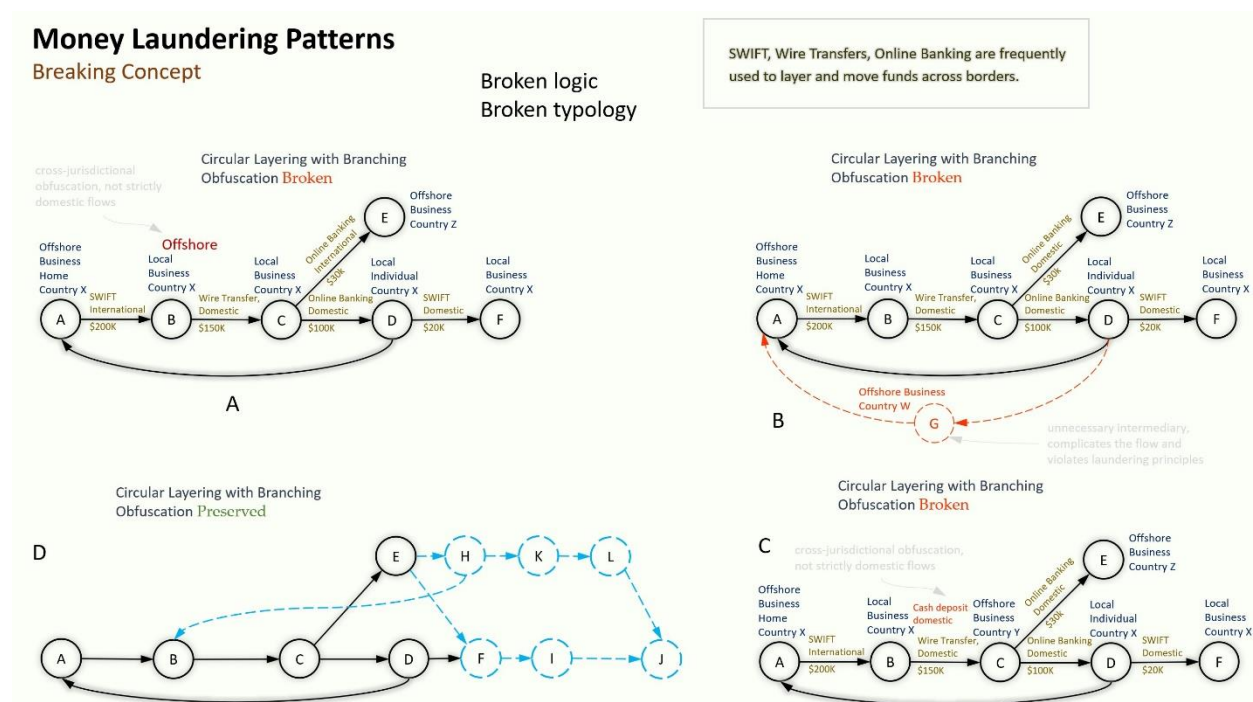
Money Laundering Patterns
Breaking Concept

Broken logic
Broken typology

SWIFT, Wire Transfers, Online Banking are frequently used to layer and move funds across borders.

Circular Layering with Branching Obfuscation Broken

cross-jurisdictional obfuscation, not strictly domestic flows

Offshore

Offshore Business Home Country X
Local Business Country X
Local Business Country X
Offshore Business Country Z
Local Individual Country X
Local Business Country X

SWIFT International $200K
Wire Transfer, Domestic $150K
Online Banking International $30K
Online Banking Domestic $100K
SWIFT Domestic $20K

A B C D E F

A

Circular Layering with Branching Obfuscation Broken

Offshore Business Home Country X
Local Business Country X
Local Business Country X
Offshore Business Country Z
Local Individual Country X
Local Business Country X

SWIFT International $200K
Wire Transfer, Domestic $150K
Online Banking Domestic $30K
Online Banking Domestic $100K
SWIFT Domestic $20K

A B C D E F

Offshore Business Country W
G

unnecessary intermediary, complicates the flow and violates laundering principles

B

Circular Layering with Branching Obfuscation Preserved

D

A B C D E F H I J K L

Circular Layering with Branching Obfuscation Broken

C

cross-jurisdictional obfuscation, not strictly domestic flows

Offshore Business Home Country X
Local Business Country X
Cash deposit domestic
Offshore Business Country Y
Offshore Business Country Z
Local Individual Country X
Local Business Country X

SWIFT International $200K
Wire Transfer, Domestic $150K
Online Banking Domestic $30K
Online Banking Domestic $100K
SWIFT Domestic $20K

A B C D E F